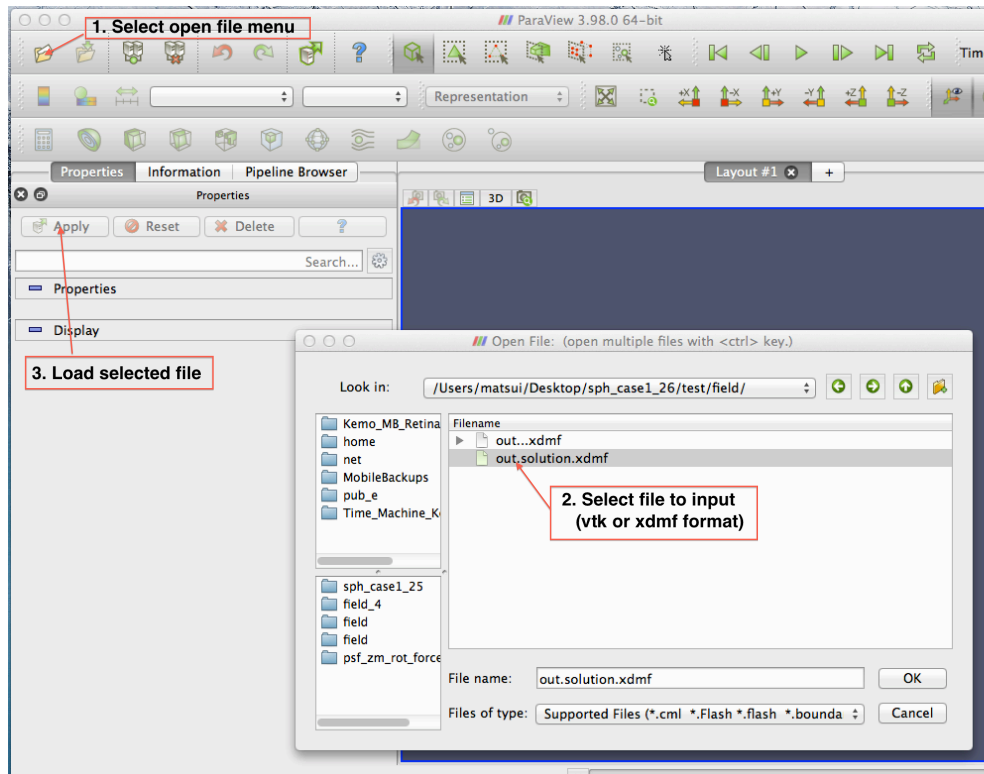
1. Select open file menu

ParaView 3.98.0 64-bit

Tim

Representation

Properties | Information | Pipeline Browser

Layout #1 +

Properties

3D

Apply | Reset | Delete | ?

Search...

Properties

Display

3. Load selected file

Open File: (open multiple files with <ctrl> key.)

Look in: /Users/matsui/Desktop/sph_case1_26/test/field/

Kemo_MB_Retina
home
net
MobileBackups
pub_e
Time_Machine_K

sph_case1_25
field_4
field
field
psf_zm_rot_force

Filename
out...xdmf
out.solution.xdmf

2. Select file to input (vtk or xdmf format)

File name: out.solution.xdmf OK

Files of type: Supported Files (*.cml *.Flash *.flash *.bounda Cancel